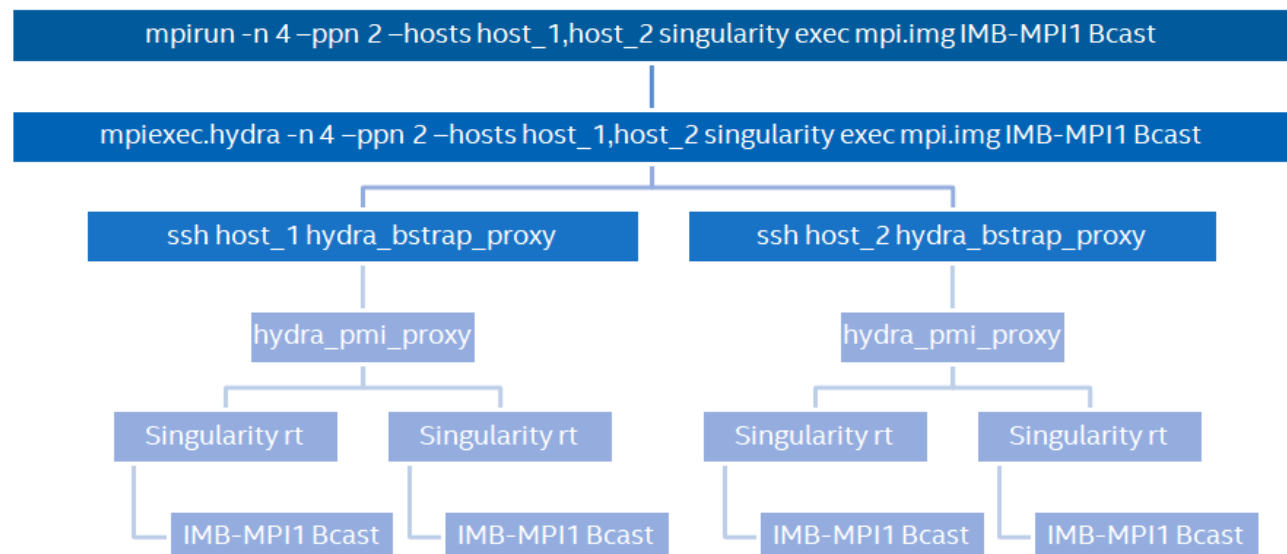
mpirun -n 4 –ppn 2 –hosts host_1,host_2 singularity exec mpi.img IMB-MPI1 Bcast

mpiexec.hydra -n 4 –ppn 2 –hosts host_1,host_2 singularity exec mpi.img IMB-MPI1 Bcast

ssh host_1 hydra_bstrap_proxy

ssh host_2 hydra_bstrap_proxy

hydra_pmi_proxy

hydra_pmi_proxy

Singularity rt

Singularity rt

Singularity rt

Singularity rt

IMB-MPI1 Bcast

IMB-MPI1 Bcast

IMB-MPI1 Bcast

IMB-MPI1 Bcast